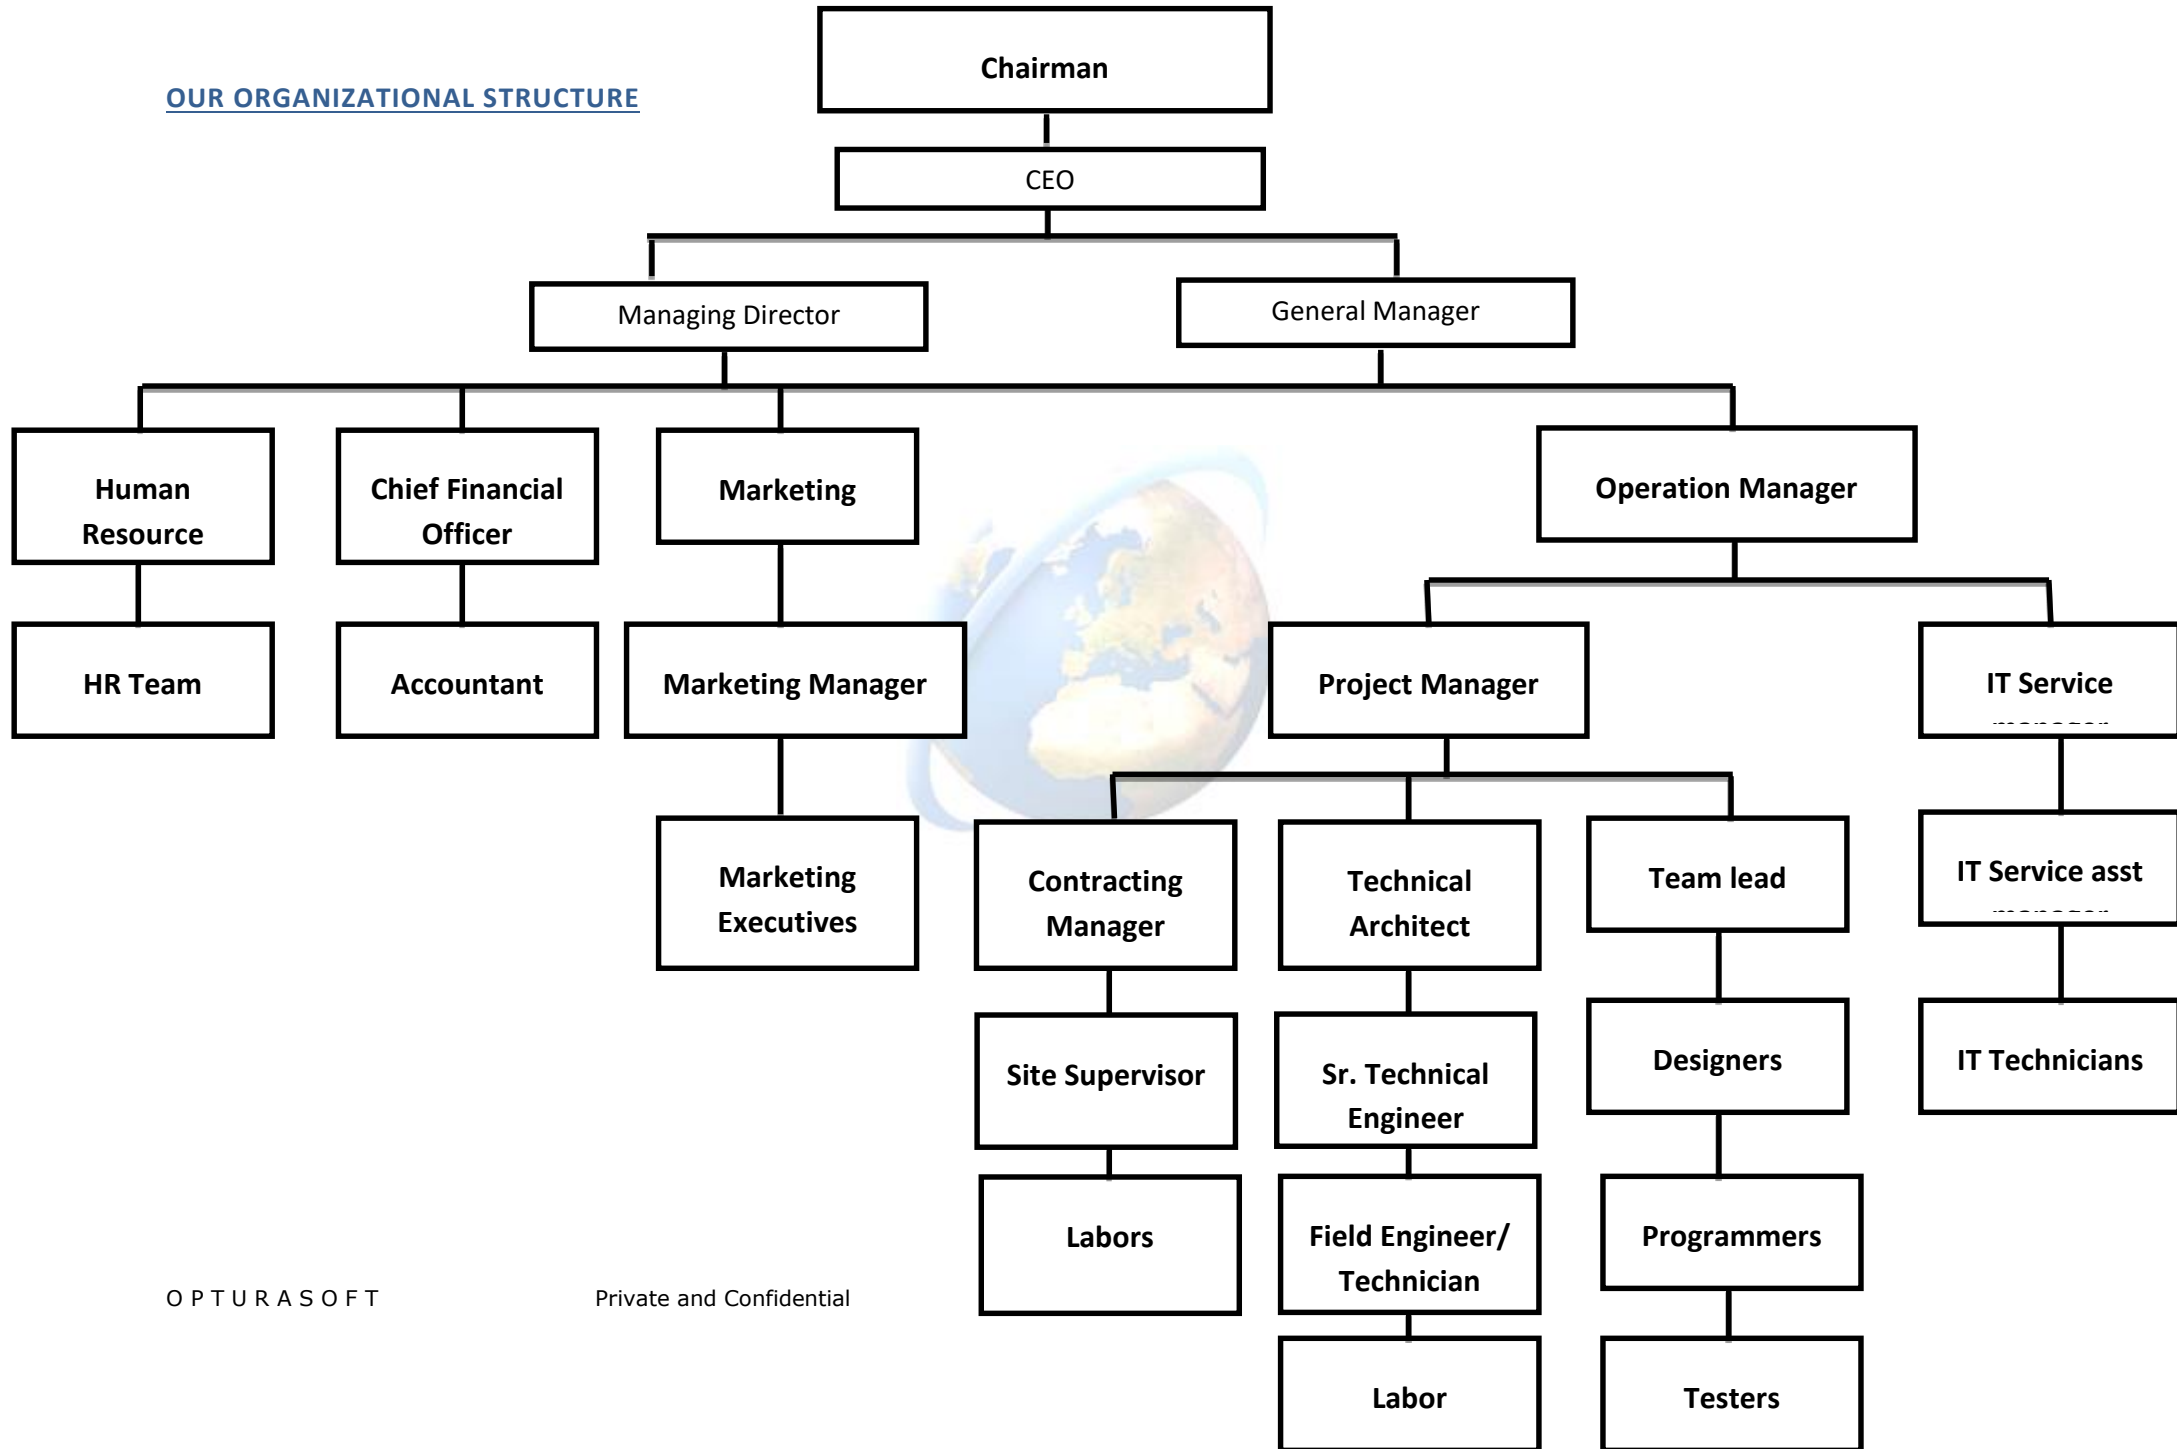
OUR ORGANIZATIONAL STRUCTURE

Chairman

CEO

Managing Director

General Manager

Human Resource

Chief Financial Officer

Marketing

Operation Manager

HR Team

Accountant

Marketing Manager

Project Manager

IT Service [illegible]

Marketing Executives

Contracting Manager

Technical Architect

Team lead

IT Service asst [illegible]

Site Supervisor

Sr. Technical Engineer

Designers

IT Technicians

Labors

Field Engineer/ Technician

Programmers

Labor

Testers

O P T U R A S O F T

Private and Confidential